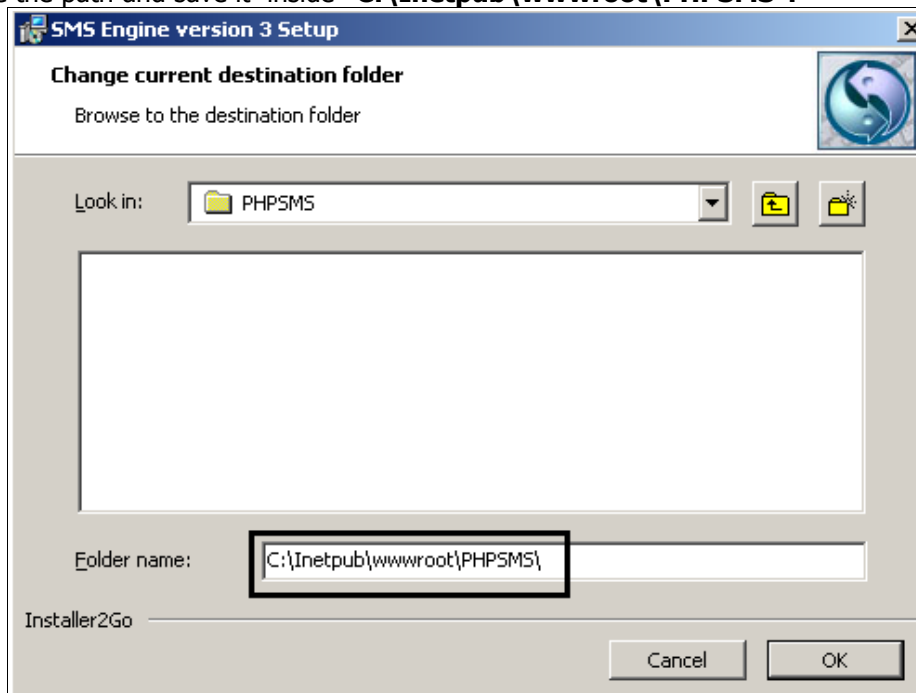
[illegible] the path and save it inside "C:\Inetpub\wwwroot\PHPSMS".

SMS Engine version 3 Setup

Change current destination folder

Browse to the destination folder

Look in: PHPSMS

Folder name: C:\Inetpub\wwwroot\PHPSMS\

Installer2Go

Cancel OK